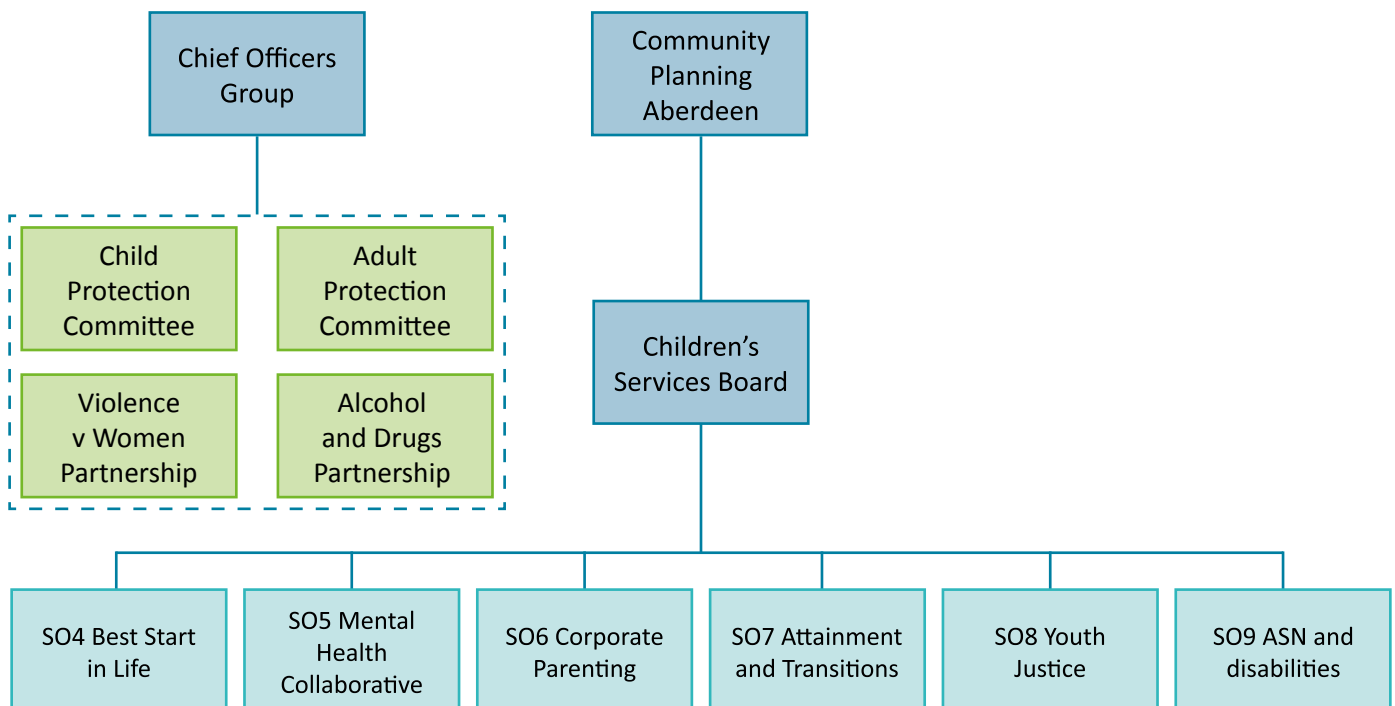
Chief Officers Group

Community Planning Aberdeen

Child Protection Committee

Adult Protection Committee

Violence v Women Partnership

Alcohol and Drugs Partnership

Children's Services Board

SO4 Best Start in Life

SO5 Mental Health Collaborative

SO6 Corporate Parenting

SO7 Attainment and Transitions

SO8 Youth Justice

SO9 ASN and disabilities